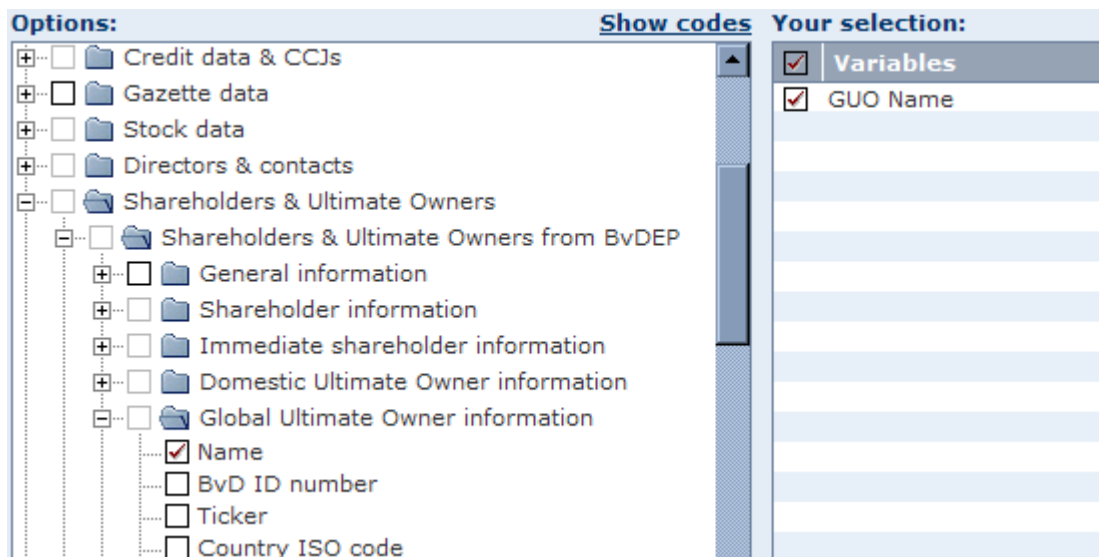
Options:
Show codes
Your selection:

Credit data & CCJs
Gazette data
Stock data
Directors & contacts
Shareholders & Ultimate Owners
Shareholders & Ultimate Owners from BvDEP
General information
Shareholder information
Immediate shareholder information
Domestic Ultimate Owner information
Global Ultimate Owner information
Name
BvD ID number
Ticker
Country ISO code

Variables
GUO Name